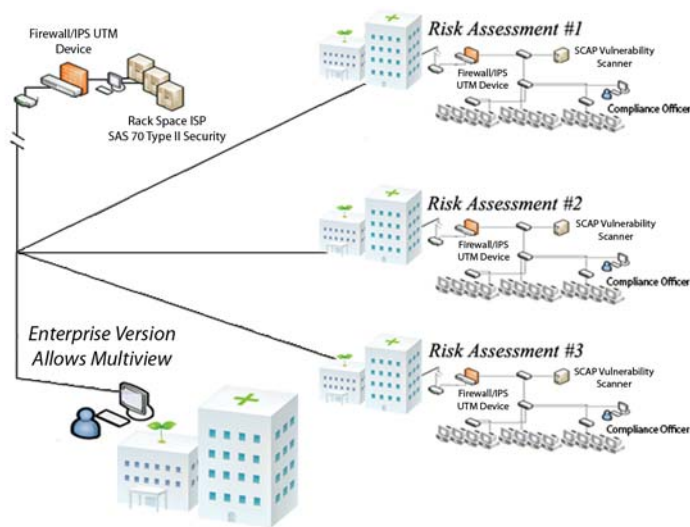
Firewall/IPS UTM Device

Rack Space ISP SAS 70 Type II Security

Risk Assessment #1

Firewall/IPS UTM Device

SCAP Vulnerability Scanner

Compliance Officer

Risk Assessment #2

Firewall/IPS UTM Device

SCAP Vulnerability Scanner

Compliance Officer

Enterprise Version Allows Multiview

Risk Assessment #3

Firewall/IPS UTM Device

SCAP Vulnerability Scanner

Compliance Officer